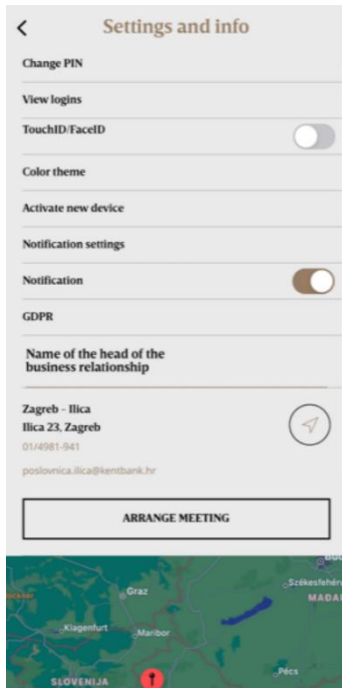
<
Settings and info

Change PIN

View logins

TouchID/FaceID

Color theme

Activate new device

Notification settings

Notification

GDPR

Name of the head of the business relationship

Zagreb - Ilica
Ilica 23, Zagreb
01/4981-941
poslovnica.ilica@kentbank.hr

ARRANGE MEETING

Graz
Székesfehérv
MADA
Klagenfurt
Maribor
Pécs
SLOVENIJA